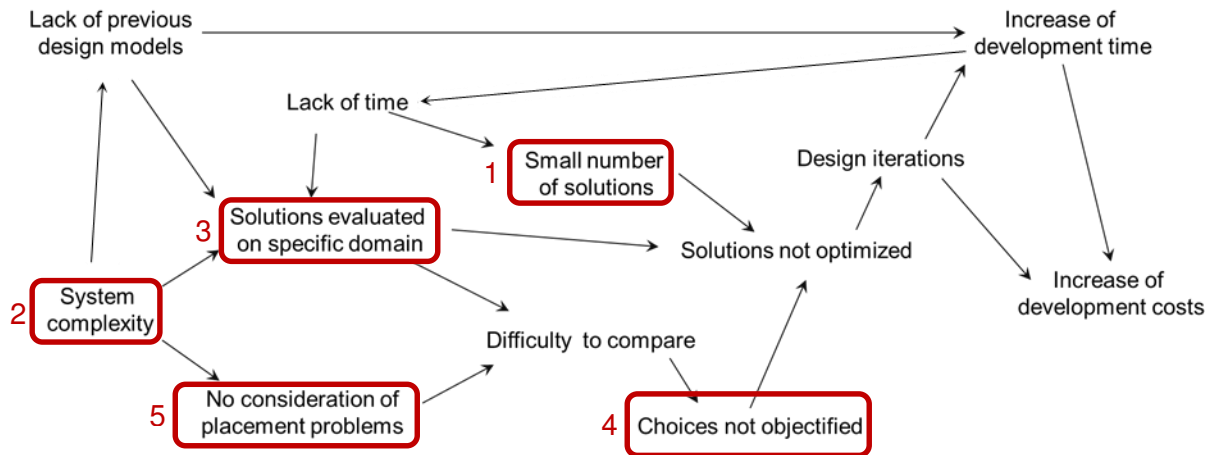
Lack of previous design models

Increase of development time

Lack of time

1 Small number of solutions

Design iterations

3 Solutions evaluated on specific domain

Solutions not optimized

2 System complexity

Increase of development costs

Difficulty to compare

5 No consideration of placement problems

4 Choices not objectified